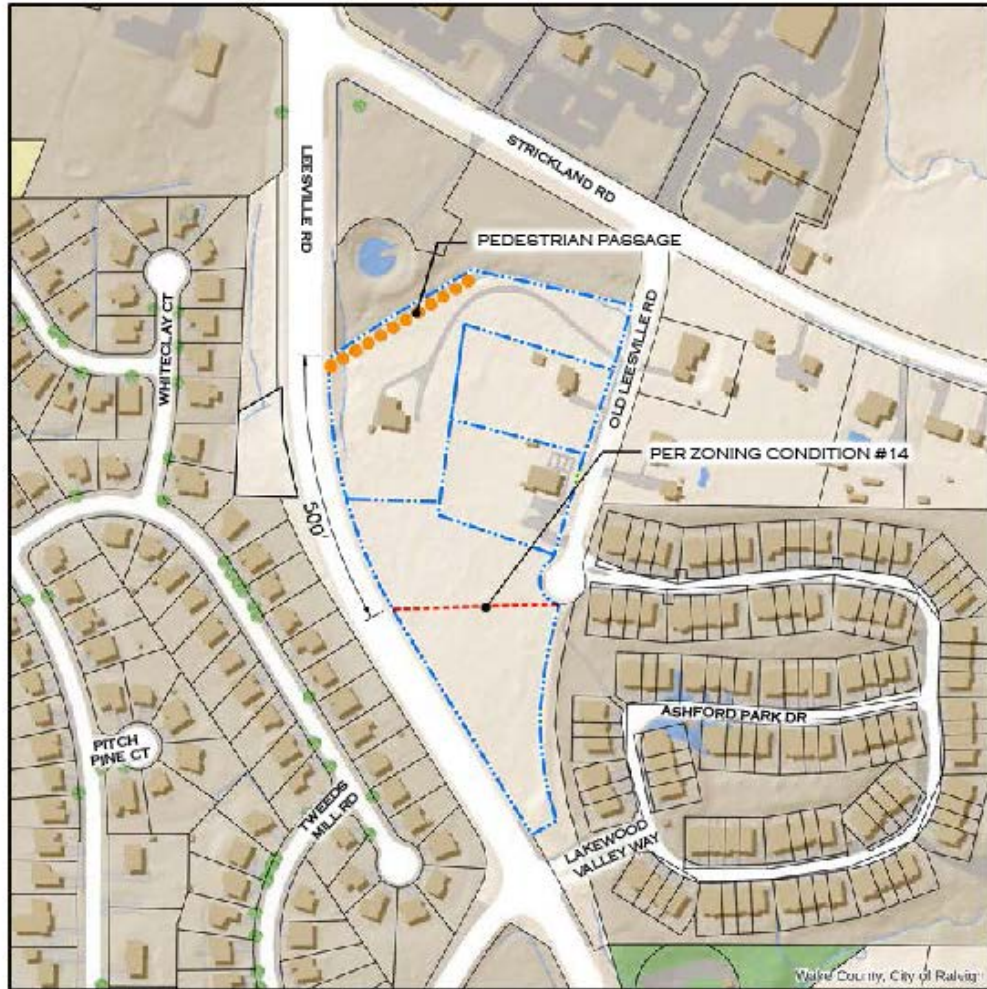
LEESVILLE RD

STRICKLAND RD

PEDESTRIAN PASSAGE

WHITECLAY CT

OLD LEESVILLE RD

PER ZONING CONDITION #14

500'

ASHFORD PARK DR

PITCH PINE CT

TWEEDS MILL RD

LAKEWOOD VALLEY WAY

Wake County, City of Raleigh